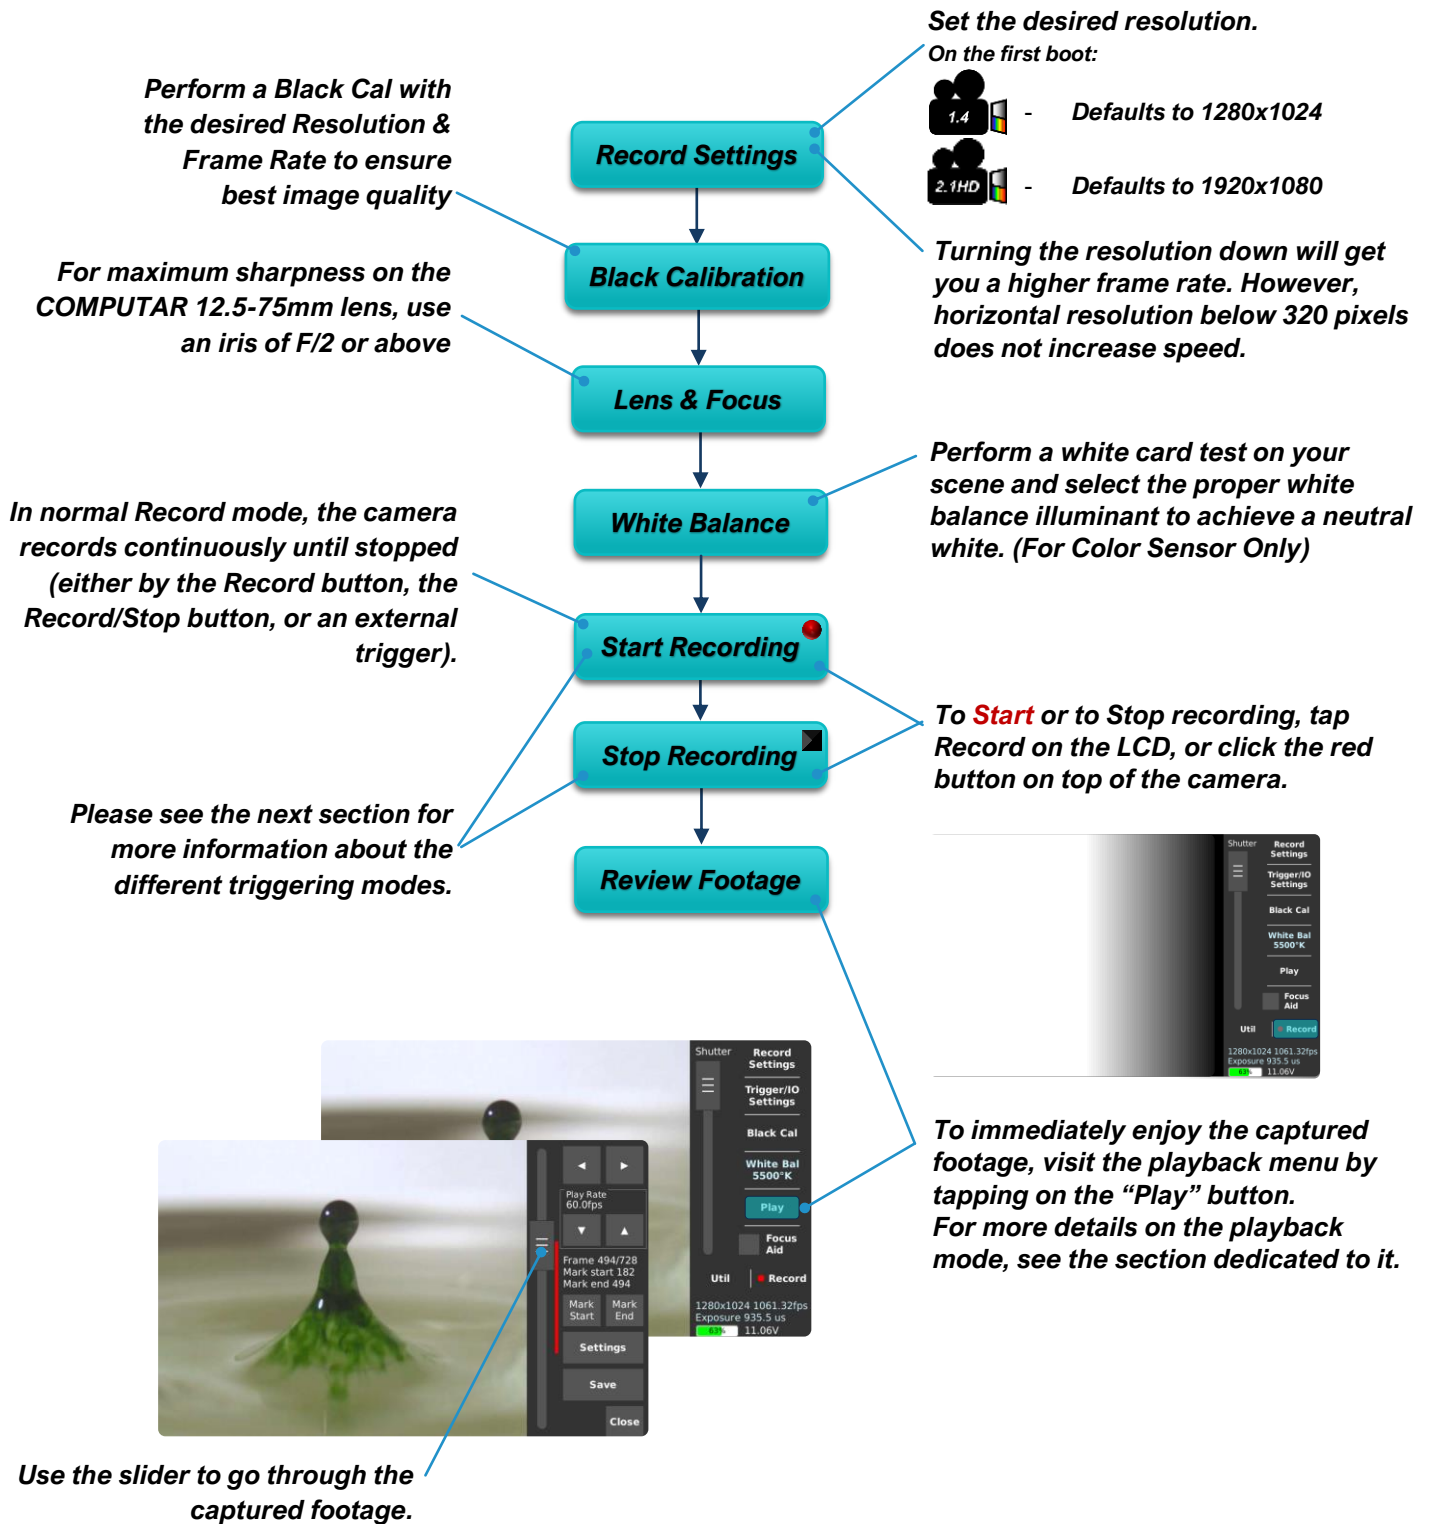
Set the desired resolution.
On the first boot:

1.4 - Defaults to 1280x1024

2.1HD - Defaults to 1920x1080

Perform a Black Cal with the desired Resolution & Frame Rate to ensure best image quality

Record Settings

Black Calibration

Turning the resolution down will get you a higher frame rate. However, horizontal resolution below 320 pixels does not increase speed.

For maximum sharpness on the COMPUTAR 12.5-75mm lens, use an iris of F/2 or above

Lens & Focus

Perform a white card test on your scene and select the proper white balance illuminant to achieve a neutral white. (For Color Sensor Only)

White Balance

In normal Record mode, the camera records continuously until stopped (either by the Record button, the Record/Stop button, or an external trigger).

Start Recording

Stop Recording

To Start or to Stop recording, tap Record on the LCD, or click the red button on top of the camera.

Please see the next section for more information about the different triggering modes.

Review Footage

Shutter
Record Settings
Trigger/IO Settings
Black Cal
White Bal 5500°K
Play
Focus Aid
Util
Record
1280x1024 1061.32fps
Exposure 935.5 us
63% 11.06V

Shutter
Record Settings
Trigger/IO Settings
Black Cal
White Bal 5500°K
Play
Focus Aid
Util
Record
1280x1024 1061.32fps
Exposure 935.5 us
63% 11.06V

Play Rate 60.0fps
Frame 494/728
Mark start 182
Mark end 494
Mark Start
Mark End
Settings
Save
Close

To immediately enjoy the captured footage, visit the playback menu by tapping on the “Play” button.
For more details on the playback mode, see the section dedicated to it.

Use the slider to go through the captured footage.